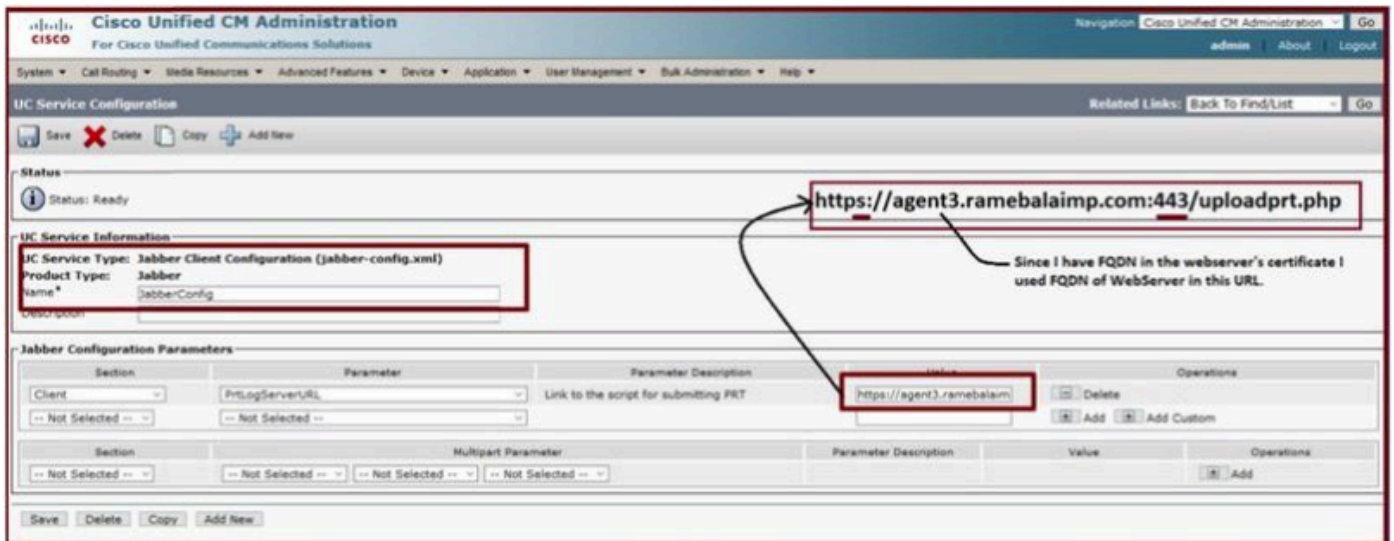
cisco Cisco Unified CM Administration
For Cisco Unified Communications Solutions

Navigation Cisco Unified CM Administration Go
admin | About | Logout

System ▾ Call Routing ▾ Media Resources ▾ Advanced Features ▾ Device ▾ Application ▾ User Management ▾ Bulk Administration ▾ Help ▾

UC Service Configuration
Related Links: Back To Find/List Go

Save Delete Copy Add New

Status
Status: Ready

https://agent3.ramebalaimp.com:443/uploadprt.php

Since I have FQDN in the webserver's certificate I used FQDN of WebServer in this URL.

UC Service Information
UC Service Type: Jabber Client Configuration (jabber-config.xml)
Product Type: Jabber
Name* JabberConfig
Description

Jabber Configuration Parameters

| Section | Parameter | Parameter Description | Value | Operations |
|---|---|---|---|---|
| Client | PrtLogServerURL | Link to the script for submitting PRT | https://agent3.ramebalaim | Delete |
| -- Not Selected -- | -- Not Selected -- | | | Add Add Custom |

| Section | Multipart Parameter | Parameter Description | Value | Operations |
|---|---|---|---|---|
| -- Not Selected -- | -- Not Selected -- -- Not Selected -- -- Not Selected -- | | | Add |

Save Delete Copy Add New